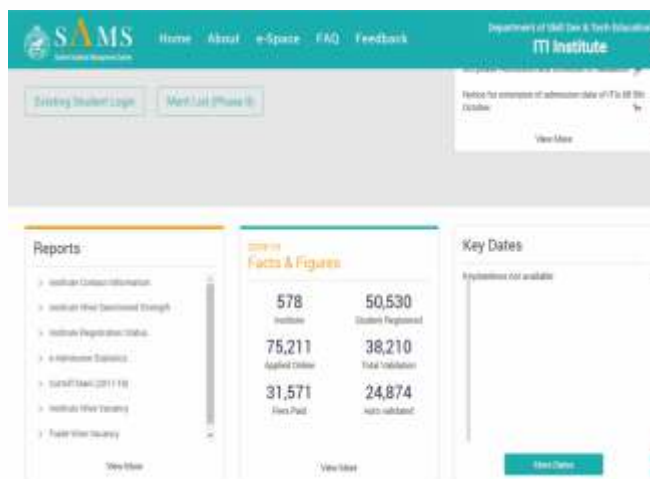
SAMS

Home About e-Space FAQ Feedback

Department of Skill Dev & Tech Education
ITI Institute

Notice for extension of admission date of ITIs till 8th October

View More

Existing Student Login Merit List (Phase II)

Reports

Institute Contact Information
Institute Wise Sanctioned Strength
Institute Registration Status
e-Admission Statistics
Cutoff Mark (2017-18)
Institute Wise Vacancy
Trade Wise Vacancy

View More

2018-19
Facts & Figures

578
Institutes

50,530
Student Registered

75,211
Applied Online

38,210
Total Validation

31,571
Fees Paid

24,874
Auto validated

View More

Key Dates

Keydates not available

More Dates